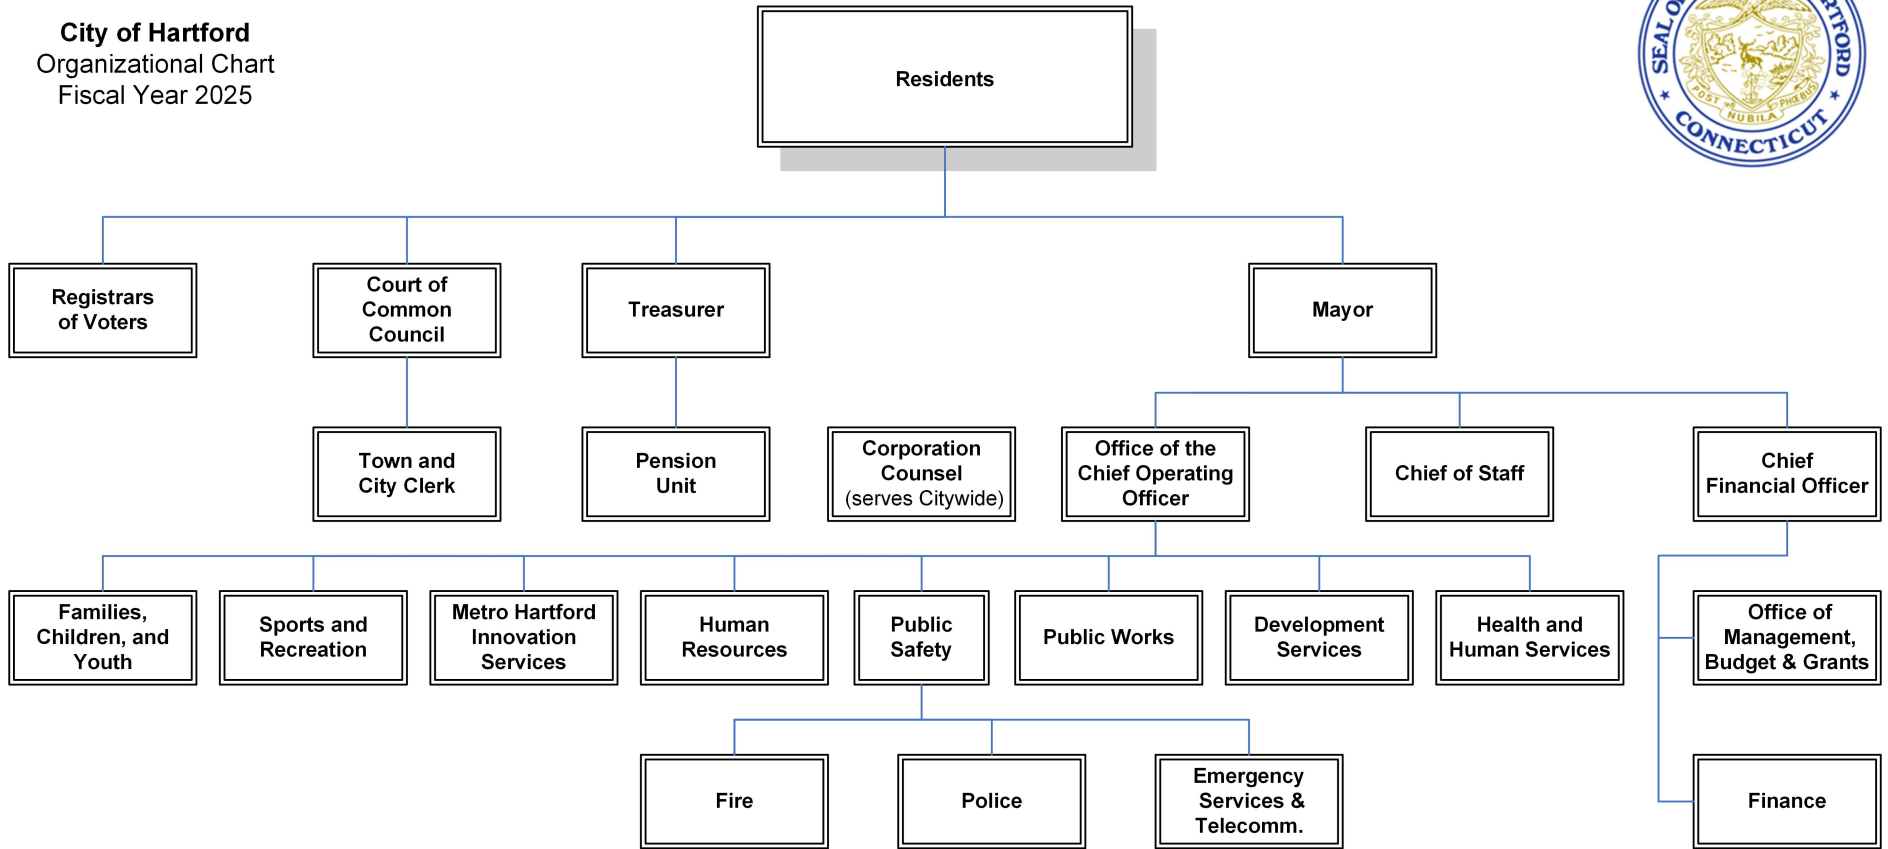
City of Hartford
Organizational Chart
Fiscal Year 2025

SEAL OF HARTFORD CONNECTICUT
POST NUBILA PHOEBUS

Residents

Registrars of Voters

Court of Common Council

Treasurer

Mayor

Town and City Clerk

Pension Unit

Corporation Counsel (serves Citywide)

Office of the Chief Operating Officer

Chief of Staff

Chief Financial Officer

Families, Children, and Youth

Sports and Recreation

Metro Hartford Innovation Services

Human Resources

Public Safety

Public Works

Development Services

Health and Human Services

Office of Management, Budget & Grants

Fire

Police

Emergency Services & Telecomm.

Finance